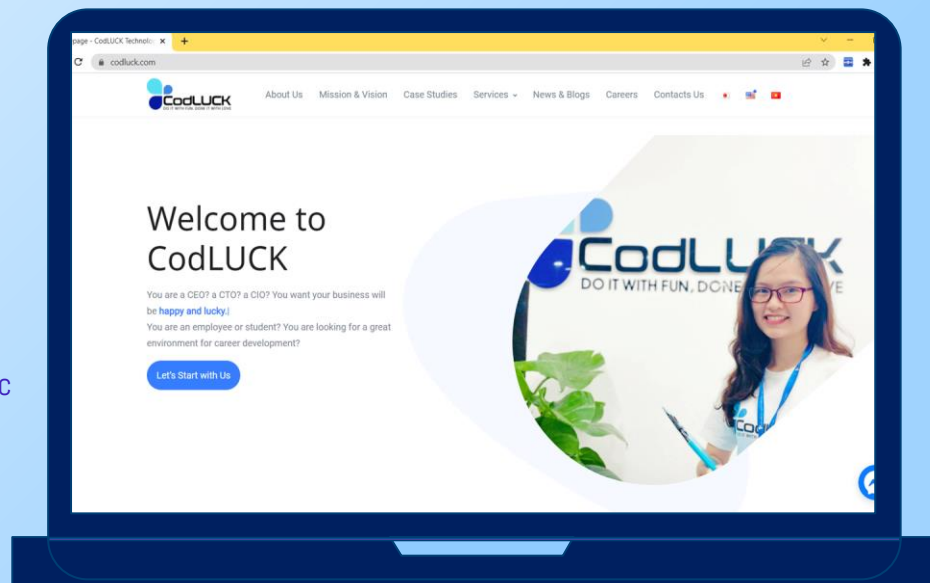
page - CodLUCK Technolo ×

codluck.com

CodLUCK
DO IT WITH FUN, DONE IT WITH LOVE

About Us Mission & Vision Case Studies Services News & Blogs Careers Contacts Us

Welcome to CodLUCK

You are a CEO? a CTO? a CIO? You want your business will be happy and lucky.
You are an employee or student? You are looking for a great environment for career development?

Let's Start with Us

CodLU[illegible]
DO IT WITH FUN, DONE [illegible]E

C